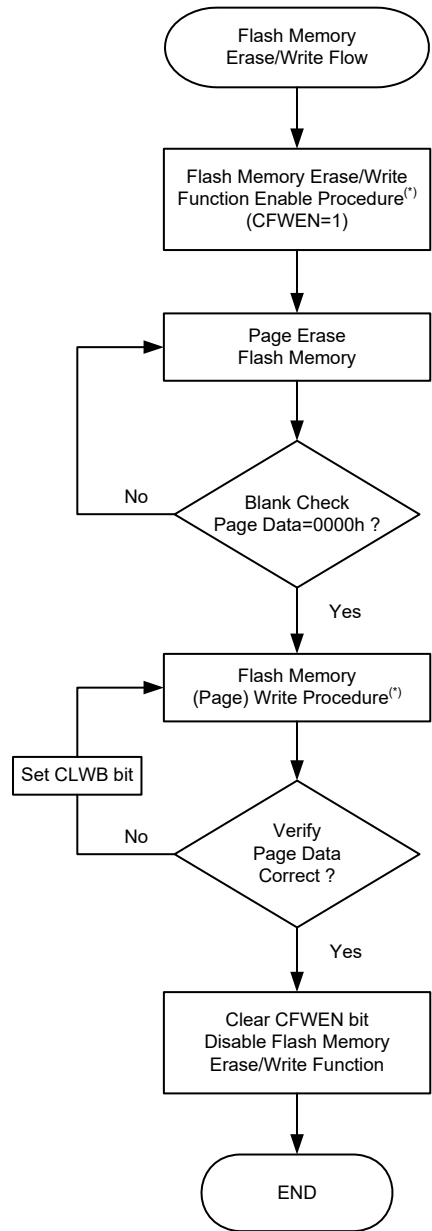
Flash Memory
Erase/Write Flow

Flash Memory Erase/Write
Function Enable Procedure$^{(*)}$
(CFWEN=1)

Page Erase
Flash Memory

No

Blank Check
Page Data=0000h ?

Yes

Flash Memory
(Page) Write Procedure$^{(*)}$

Set CLWB bit

No

Verify
Page Data
Correct ?

Yes

Clear CFWEN bit
Disable Flash Memory
Erase/Write Function

END